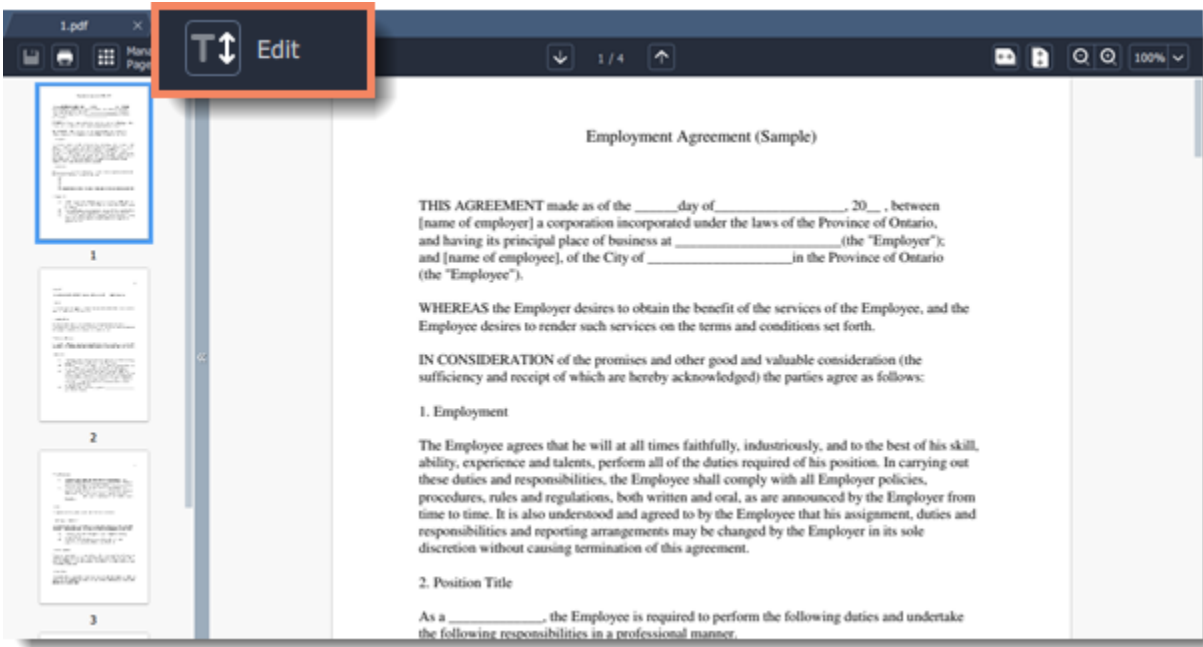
1.pdf

Mana Page

Edit

1 / 4

100%

1

2

3

Employment Agreement (Sample)

THIS AGREEMENT made as of the ______day of__________________, 20__ , between [name of employer] a corporation incorporated under the laws of the Province of Ontario, and having its principal place of business at ________________________(the "Employer"); and [name of employee], of the City of ____________________in the Province of Ontario (the "Employee").

WHEREAS the Employer desires to obtain the benefit of the services of the Employee, and the Employee desires to render such services on the terms and conditions set forth.

IN CONSIDERATION of the promises and other good and valuable consideration (the sufficiency and receipt of which are hereby acknowledged) the parties agree as follows:

1. Employment

The Employee agrees that he will at all times faithfully, industriously, and to the best of his skill, ability, experience and talents, perform all of the duties required of his position. In carrying out these duties and responsibilities, the Employee shall comply with all Employer policies, procedures, rules and regulations, both written and oral, as are announced by the Employer from time to time. It is also understood and agreed to by the Employee that his assignment, duties and responsibilities and reporting arrangements may be changed by the Employer in its sole discretion without causing termination of this agreement.

2. Position Title

As a _____________, the Employee is required to perform the following duties and undertake the following responsibilities in a professional manner.